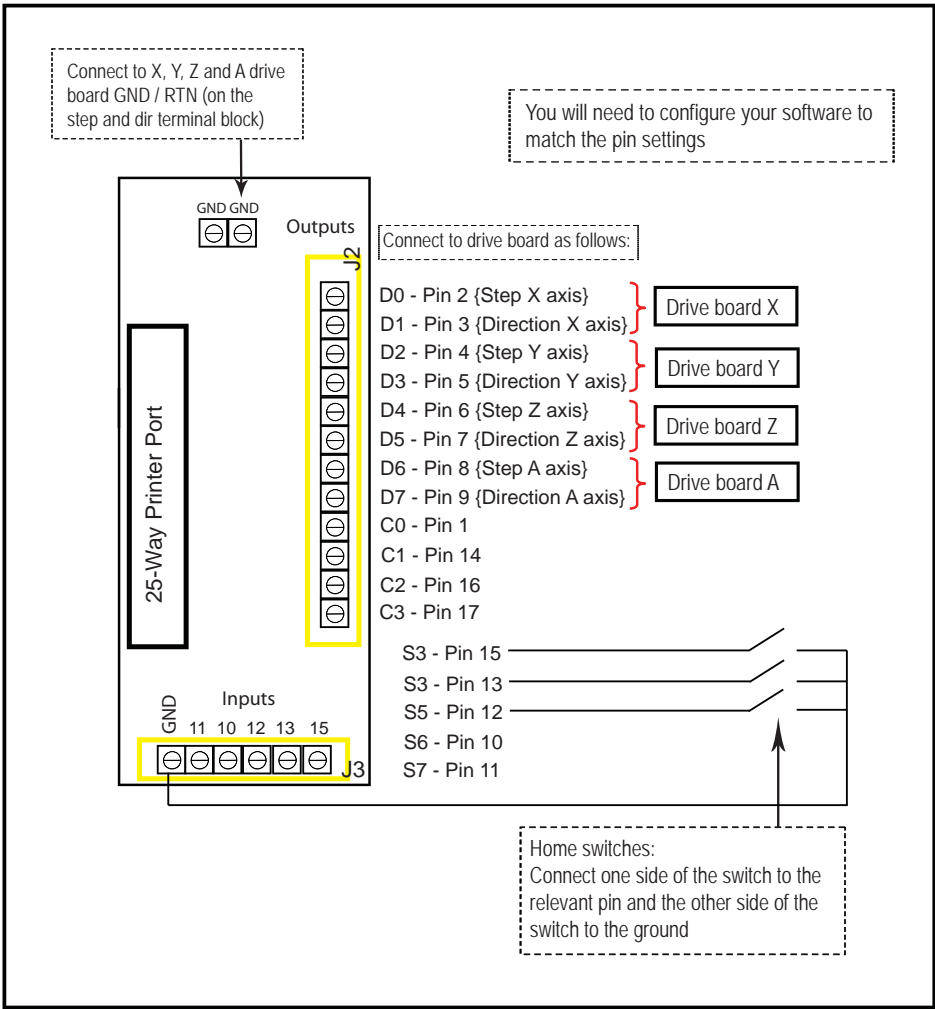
Connect to X, Y, Z and A drive board GND / RTN (on the step and dir terminal block)

You will need to configure your software to match the pin settings

GND GND

Outputs

J2

Connect to drive board as follows:

D0 - Pin 2 {Step X axis}
D1 - Pin 3 {Direction X axis}
D2 - Pin 4 {Step Y axis}
D3 - Pin 5 {Direction Y axis}
D4 - Pin 6 {Step Z axis}
D5 - Pin 7 {Direction Z axis}
D6 - Pin 8 {Step A axis}
D7 - Pin 9 {Direction A axis}
C0 - Pin 1
C1 - Pin 14
C2 - Pin 16
C3 - Pin 17

Drive board X

Drive board Y

Drive board Z

Drive board A

25-Way Printer Port

S3 - Pin 15
S3 - Pin 13
S5 - Pin 12
S6 - Pin 10
S7 - Pin 11

Inputs

GND 11 10 12 13 15

J3

Home switches:
Connect one side of the switch to the relevant pin and the other side of the switch to the ground